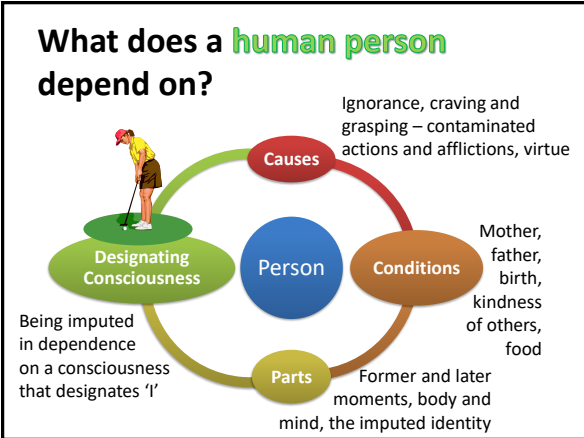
What does a human person depend on?

Ignorance, craving and grasping – contaminated actions and afflictions, virtue

Causes

Designating Consciousness

Person

Conditions

Mother, father, birth, kindness of others, food

Being imputed in dependence on a consciousness that designates 'I'

Parts

Former and later moments, body and mind, the imputed identity